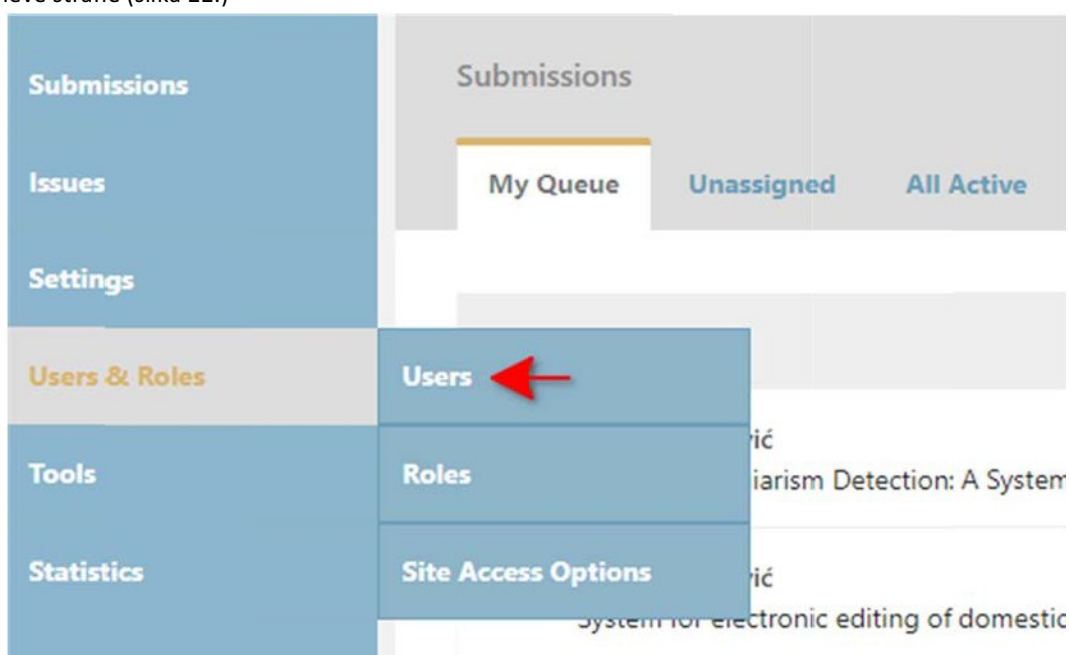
ieve strane (slika 22.)

Submissions

Issues

Settings

Users & Roles

Tools

Statistics

Submissions

My Queue

Unassigned

All Active

Users

Roles

Site Access Options

vić
iarism Detection: A System

vić
System for electronic editing of domestic